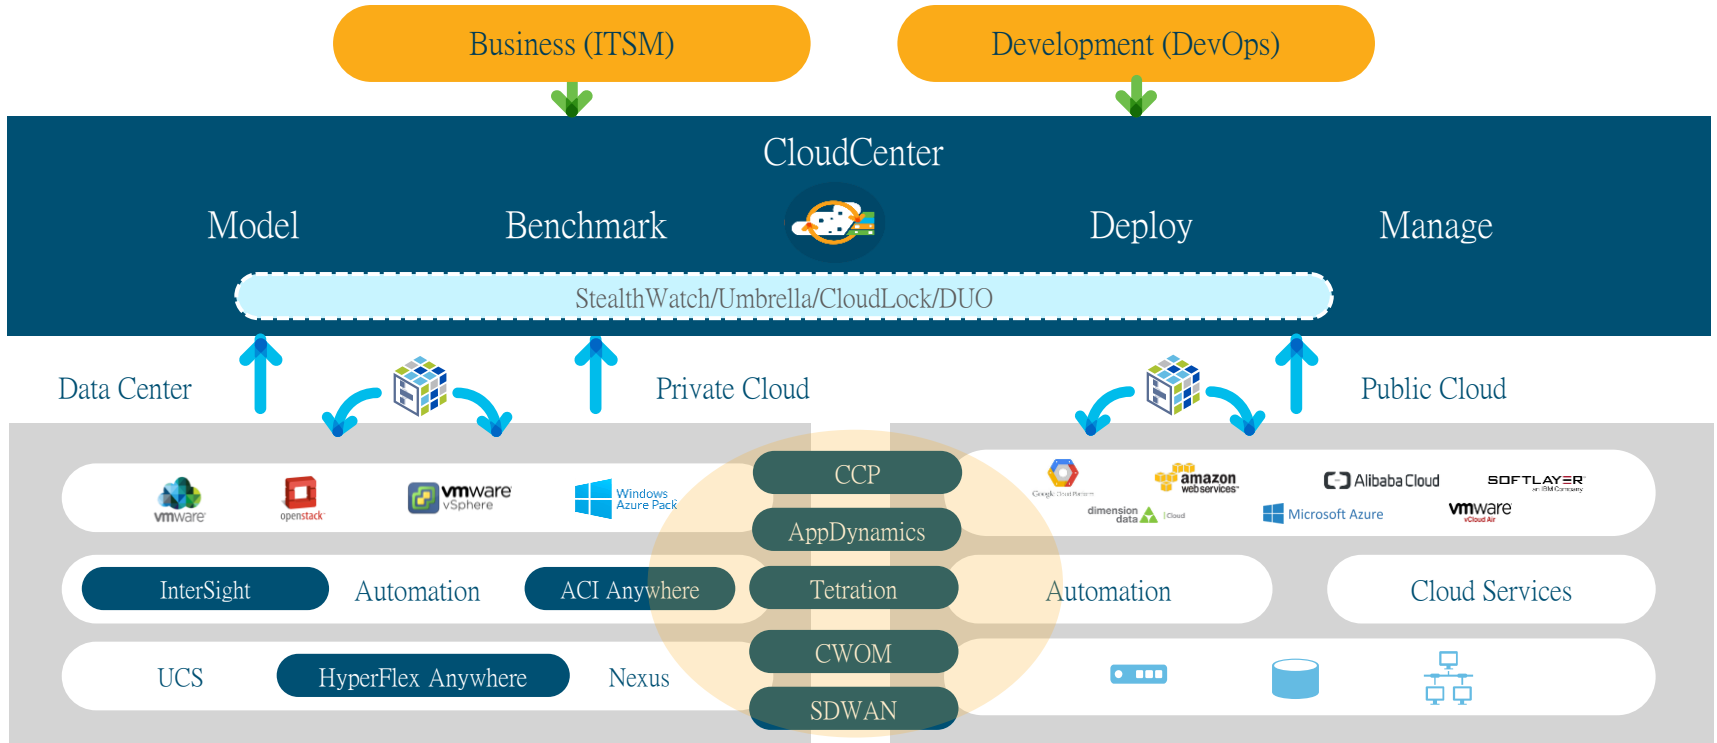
Business (ITSM)

Development (DevOps)

CloudCenter

Model

Benchmark

Deploy

Manage

StealthWatch/Umbrella/CloudLock/DUO

Data Center

Private Cloud

Public Cloud

vmware

openstack

vmware vSphere

Windows Azure Pack

CCP

AppDynamics

Tetration

CWOM

SDWAN

Google Cloud Platform

amazon web services

Alibaba Cloud

SOFTLAYER an IBM Company

dimension data

Microsoft Azure

vmware vCloud Air

InterSight

Automation

ACI Anywhere

Automation

Cloud Services

UCS

HyperFlex Anywhere

Nexus